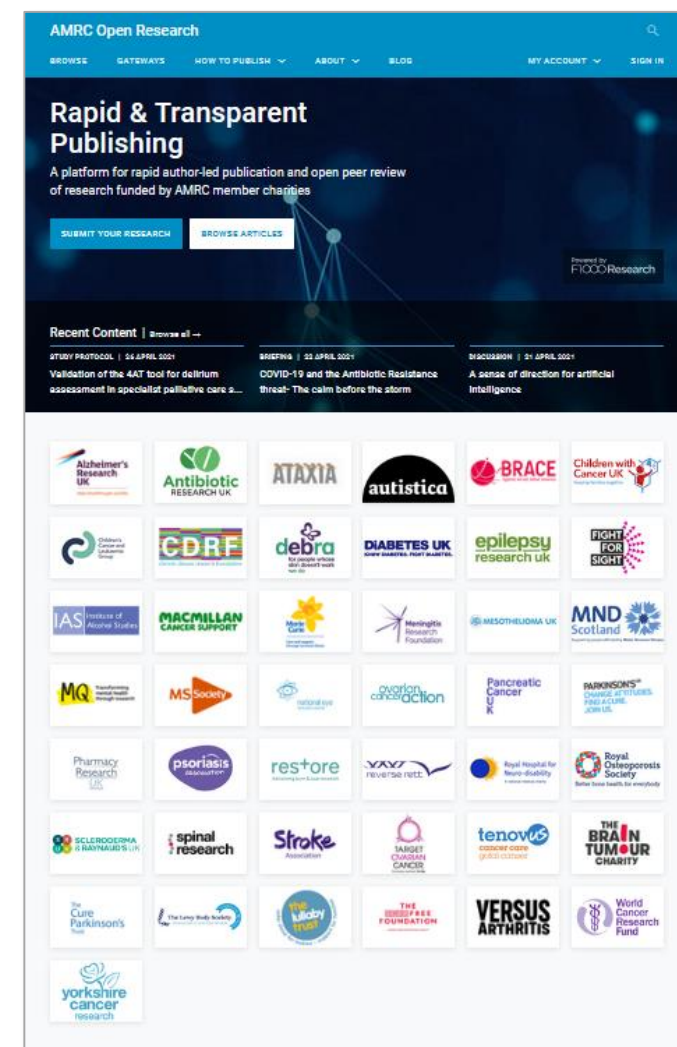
AMRC Open Research

BROWSE GATEWAYS HOW TO PUBLISH ABOUT BLOG MY ACCOUNT SIGN IN

Rapid & Transparent Publishing

A platform for rapid author-led publication and open peer review of research funded by AMRC member charities

SUBMIT YOUR RESEARCH BROWSE ARTICLES

Powered by F1000Research

Recent Content | Browse all →

STUDY PROTOCOL | 26 APRIL 2021
Validation of the 4AT tool for delirium assessment in specialist palliative care s...

BRIEFING | 22 APRIL 2021
COVID-19 and the Antibiotic Resistance threat- The calm before the storm

DISCUSSION | 21 APRIL 2021
A sense of direction for artificial intelligence

Alzheimer's Research UK
Antibiotic RESEARCH UK
ATAXIA
autistica
BRACE
Children with Cancer UK
Children's Cancer and Leukaemia Group
CDRF
debra
DIABETES UK
epilepsy research uk
FIGHT FOR SIGHT
IAS Institute of Alcohol Studies
MACMILLAN CANCER SUPPORT
Marie Curie
Meningitis Research Foundation
MESOTHELIOMA UK
MND Scotland
MQ Transforming mental health through research
MS Society
national eye research centre
ovarian cancer action
Pancreatic Cancer UK
PARKINSON'S UK CHANGE ATTITUDES. FIND A CURE. JOIN US.
Pharmacy Research UK
psoriasis association
restore
reverse rett
Royal Hospital for Neuro-disability
Royal Osteoporosis Society Better bone health for everybody
SCLERODERMA & RAYNAUD'S UK
spinal research
Stroke Association
TARGET OVARIAN CANCER
tenovus cancer care
THE BRAIN TUMOUR CHARITY
The Cure Parkinson's Trust
The Lewy Body Society
the lullaby trust
THE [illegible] FREE FOUNDATION
VERSUS ARTHRITIS
World Cancer Research Fund
yorkshire cancer research